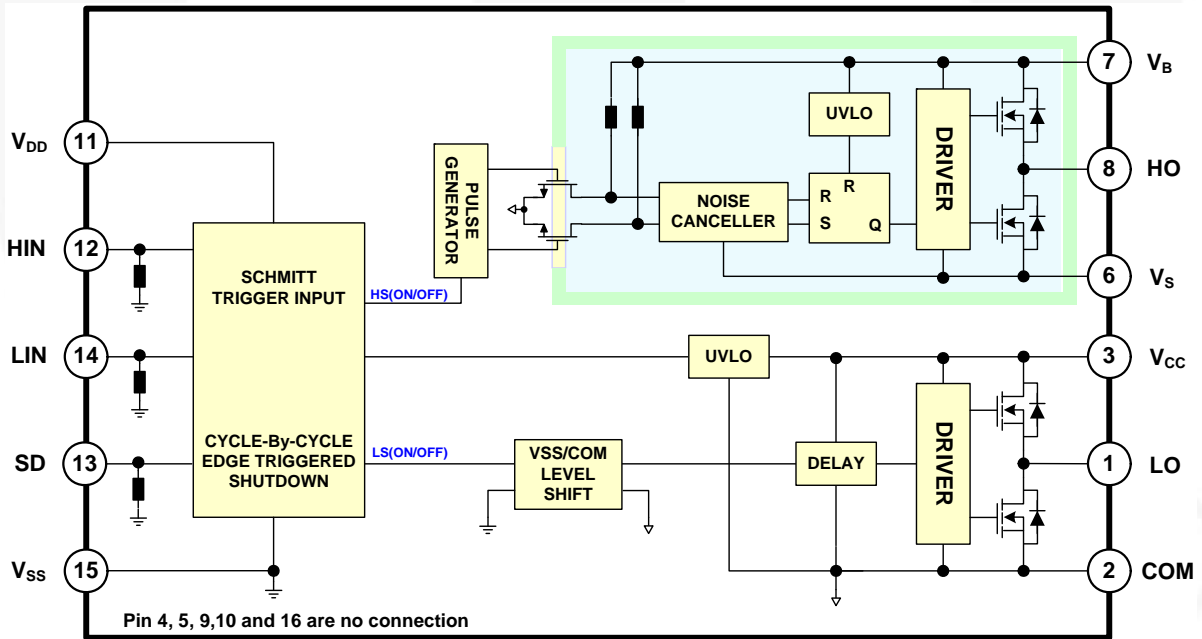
$V_{DD}$ 11
HIN 12
LIN 14
SD 13
$V_{SS}$ 15

SCHMITT TRIGGER INPUT

CYCLE-By-CYCLE EDGE TRIGGERED SHUTDOWN

HS(ON/OFF)

LS(ON/OFF)

PULSE GENERATOR

NOISE CANCELLER

UVLO

R R
S Q

DRIVER

UVLO

VSS/COM LEVEL SHIFT

DELAY

DRIVER

7 $V_B$
8 HO
6 $V_S$
3 $V_{CC}$
1 LO
2 COM

Pin 4, 5, 9,10 and 16 are no connection